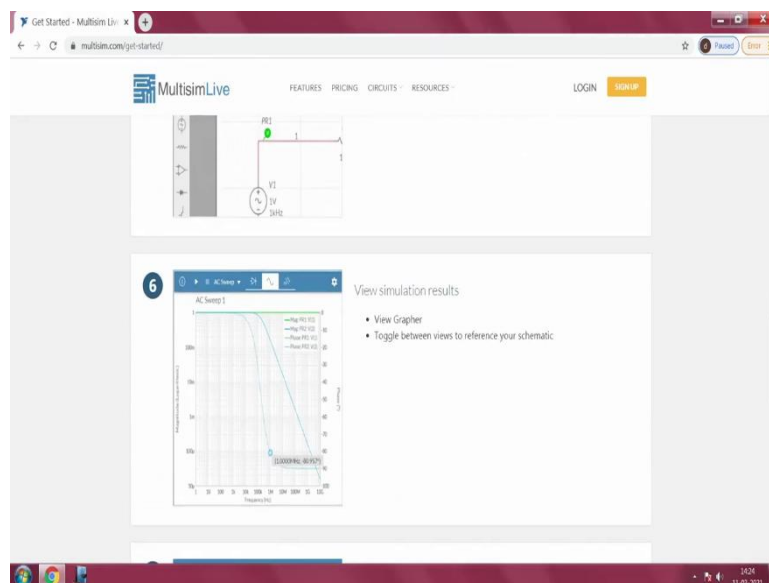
Get Started - Multisim Liv ×

multisim.com/get-started/

Paused

Error

MultisimLive

FEATURES PRICING CIRCUITS RESOURCES

LOGIN SIGN UP

PR1

1

1

V1
1V
1kHz

6

AC Sweep

AC Sweep 1

Mag PR1 V(1)
Mag PR2 V(2)
Phase PR1 V(1)
Phase PR2 V(2)

(1.0000MHz, 40.957°)

Frequency (Hz)

View simulation results

• View Grapher
• Toggle between views to reference your schematic

14:24
11-02-2021